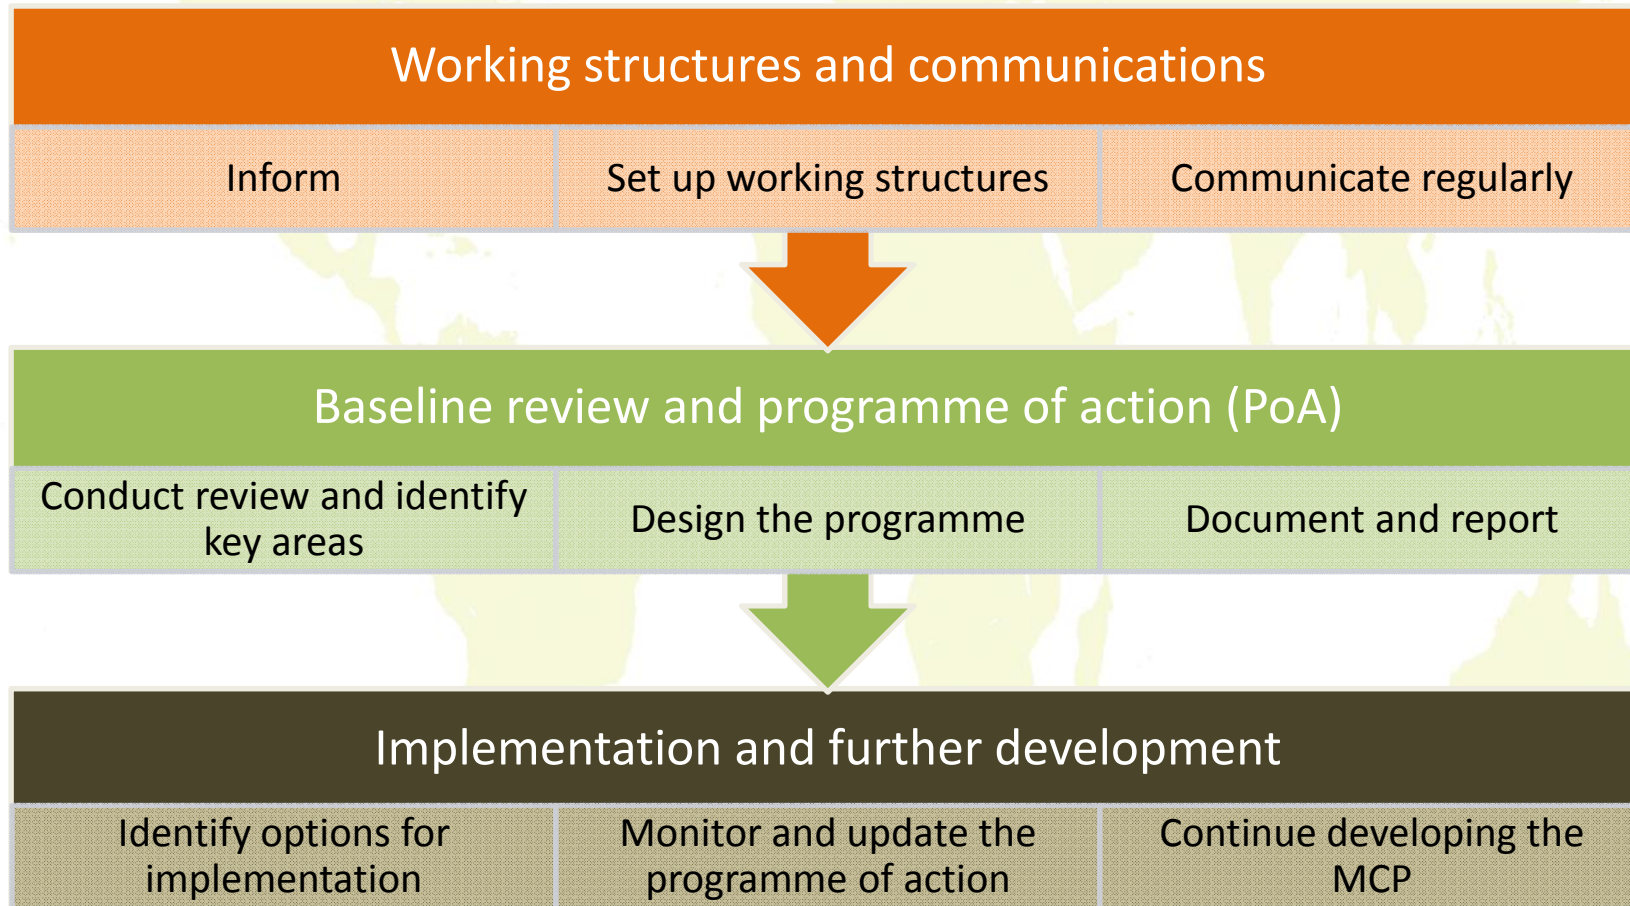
Working structures and communications

Inform

Set up working structures

Communicate regularly

Baseline review and programme of action (PoA)

Conduct review and identify key areas

Design the programme

Document and report

Implementation and further development

Identify options for implementation

Monitor and update the programme of action

Continue developing the MCP